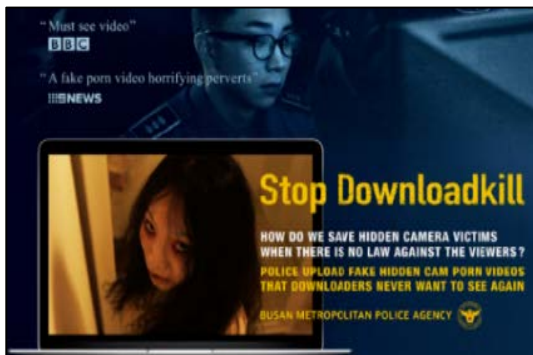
"Must see video"
BBC

" A fake porn video horrifying perverts"
SBS NEWS

Stop Downloadkill

HOW DO WE SAVE HIDDEN CAMERA VICTIMS WHEN THERE IS NO LAW AGAINST THE VIEWERS?

POLICE UPLOAD FAKE HIDDEN CAM PORN VIDEOS THAT DOWNLOADERS NEVER WANT TO SEE AGAIN

BUSAN METROPOLITAN POLICE AGENCY